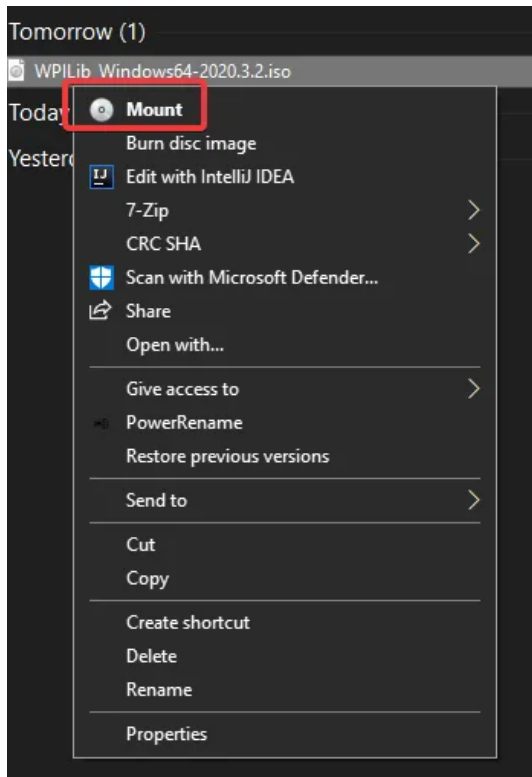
Tomorrow (1)

WPILib_Windows64-2020.3.2.iso

Today

Yesterd

Mount

Burn disc image

IJ Edit with IntelliJ IDEA

7-Zip

CRC SHA

Scan with Microsoft Defender...

Share

Open with...

Give access to

PowerRename

Restore previous versions

Send to

Cut

Copy

Create shortcut

Delete

Rename

Properties